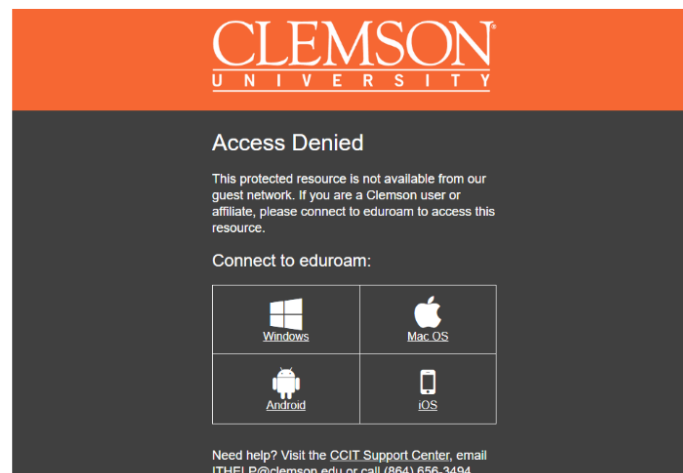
CLEMSON®
UNIVERSITY

Access Denied

This protected resource is not available from our guest network. If you are a Clemson user or affiliate, please connect to eduroam to access this resource.

Connect to eduroam:

| | |
|---|---|
| Windows | Mac OS |
| Android | iOS |

Need help? Visit the CCIT Support Center, email ITHELP@clemson.edu or call (864) 656-3494